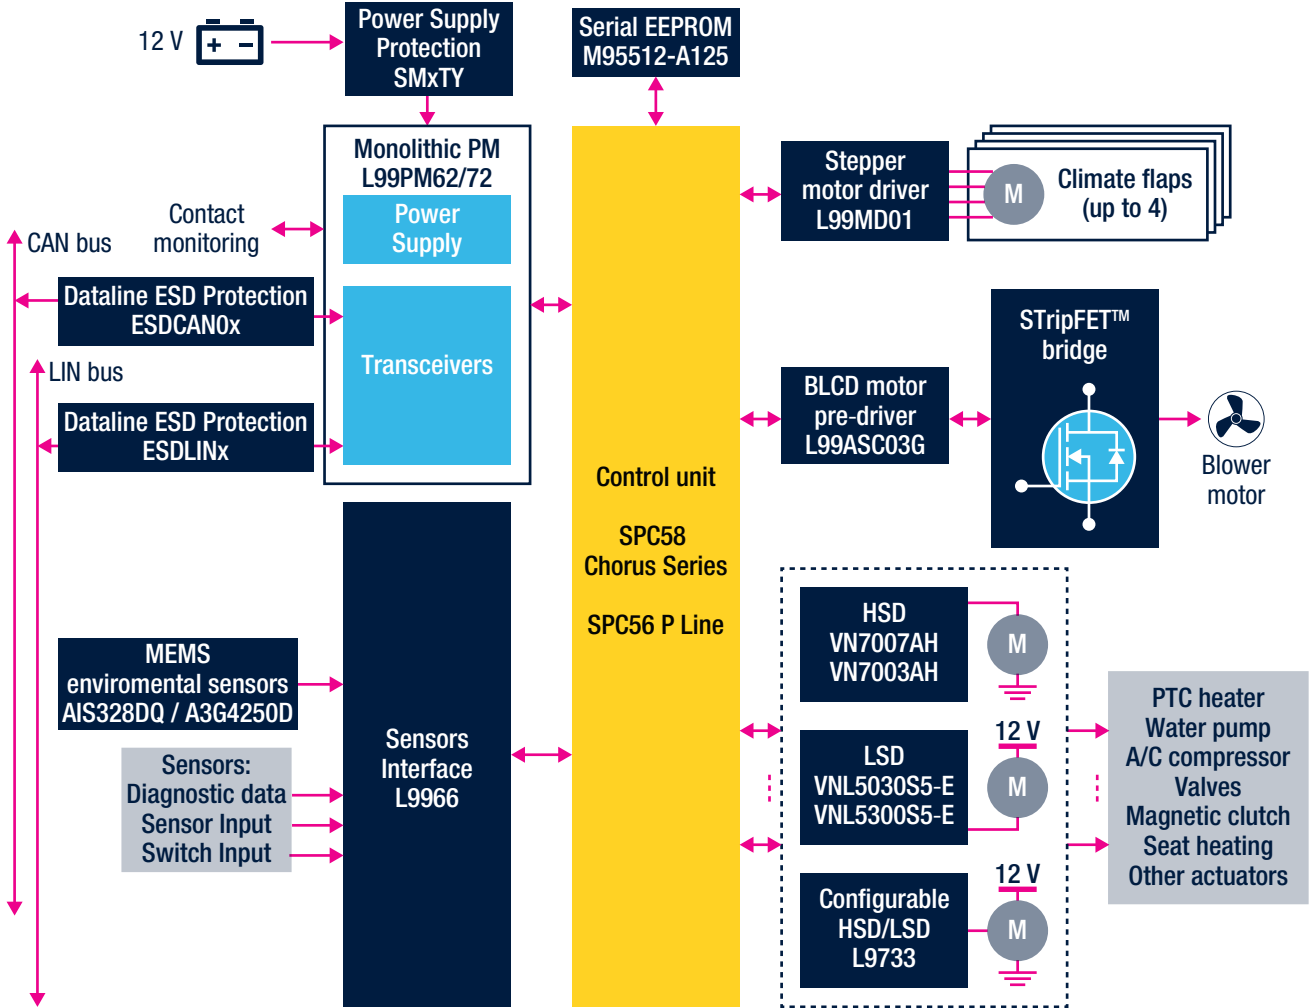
12 V

Power Supply Protection SMxTY

Serial EEPROM M95512-A125

Monolithic PM L99PM62/72

Power Supply

Transceivers

Contact monitoring

CAN bus

Dataline ESD Protection ESDCAN0x

LIN bus

Dataline ESD Protection ESDLINx

Stepper motor driver L99MD01

M

Climate flaps (up to 4)

STripFET™ bridge

BLCD motor pre-driver L99ASC03G

Blower motor

Control unit

SPC58 Chorus Series

SPC56 P Line

HSD VN7007AH VN7003AH

M

12 V

LSD VNL5030S5-E VNL5300S5-E

M

12 V

Configurable HSD/LSD L9733

M

PTC heater
Water pump
A/C compressor
Valves
Magnetic clutch
Seat heating
Other actuators

MEMS enviromental sensors AIS328DQ / A3G4250D

Sensors: Diagnostic data Sensor Input Switch Input

Sensors Interface L9966